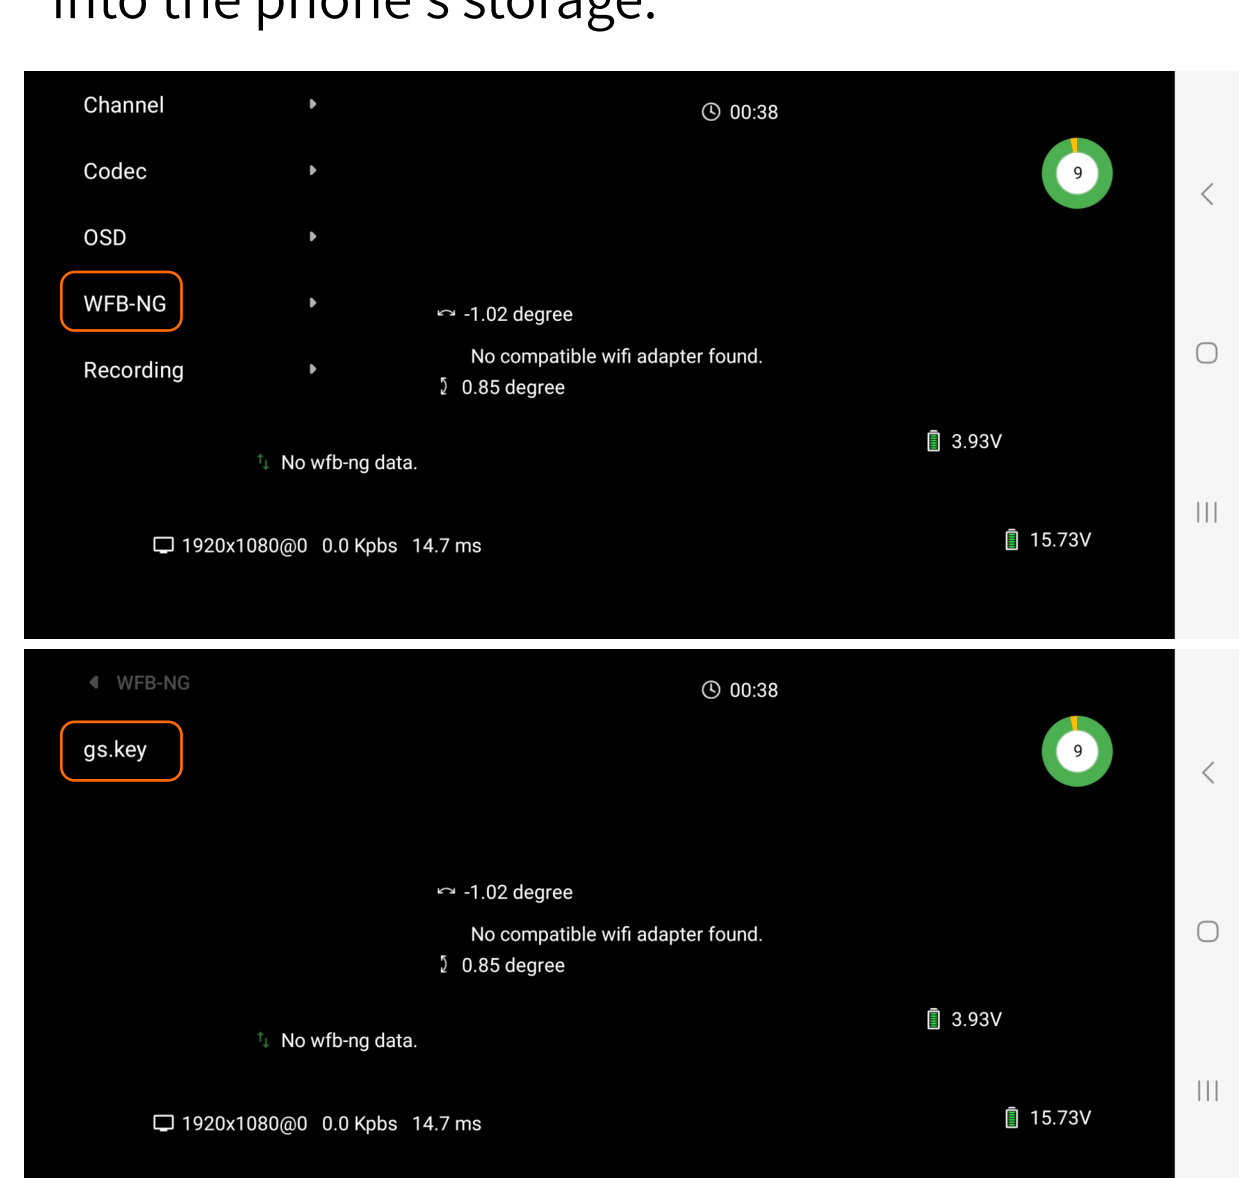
into the phone's storage.

Channel
Codec
OSD
WFB-NG
Recording

00:38

9

-1.02 degree
No compatible wifi adapter found.
0.85 degree

3.93V

No wfb-ng data.

1920x1080@0 0.0 Kpbs 14.7 ms

15.73V

WFB-NG

gs.key

00:38

9

-1.02 degree
No compatible wifi adapter found.
0.85 degree

3.93V

No wfb-ng data.

1920x1080@0 0.0 Kpbs 14.7 ms

15.73V